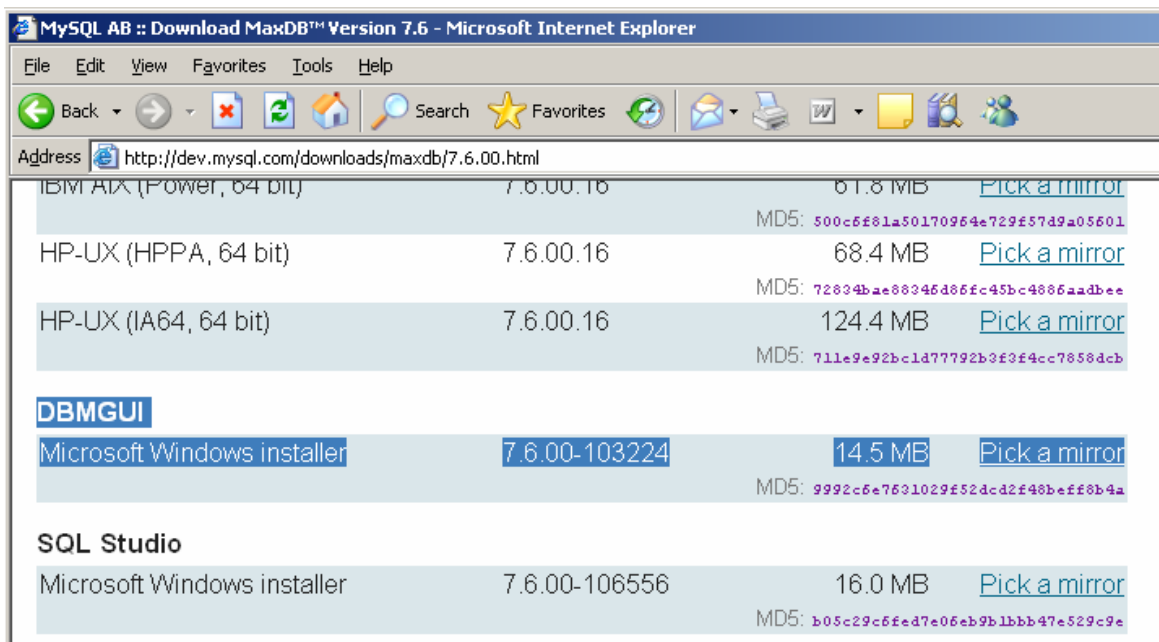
MySQL AB :: Download MaxDB™ Version 7.6 - Microsoft Internet Explorer

File Edit View Favorites Tools Help

Back Search Favorites

Address http://dev.mysql.com/downloads/maxdb/7.6.00.html

| | | | |
|---|---|---|---|
| IBM AIX (Power, 64 bit) | 7.6.00.16 | 61.8 MB | Pick a mirror |
| | | MD5: 500c6f81a50170964e729f57d9a05601 | |
| HP-UX (HPPA, 64 bit) | 7.6.00.16 | 68.4 MB | Pick a mirror |
| | | MD5: 72834bae88346d86fc45bc4886aadbee | |
| HP-UX (IA64, 64 bit) | 7.6.00.16 | 124.4 MB | Pick a mirror |
| | | MD5: 711e9e92bc1d77792b3f3f4cc7858dcb | |

DBMGUI

| | | | |
|---|---|---|---|
| Microsoft Windows installer | 7.6.00-103224 | 14.5 MB | Pick a mirror |
| | | MD5: 9992c6e7631029f52dcd2f48beff8b4a | |

SQL Studio

| | | | |
|---|---|---|---|
| Microsoft Windows installer | 7.6.00-106556 | 16.0 MB | Pick a mirror |
| | | MD5: b05c29c6fed7e06eb9b1bbb47e529c9e | |